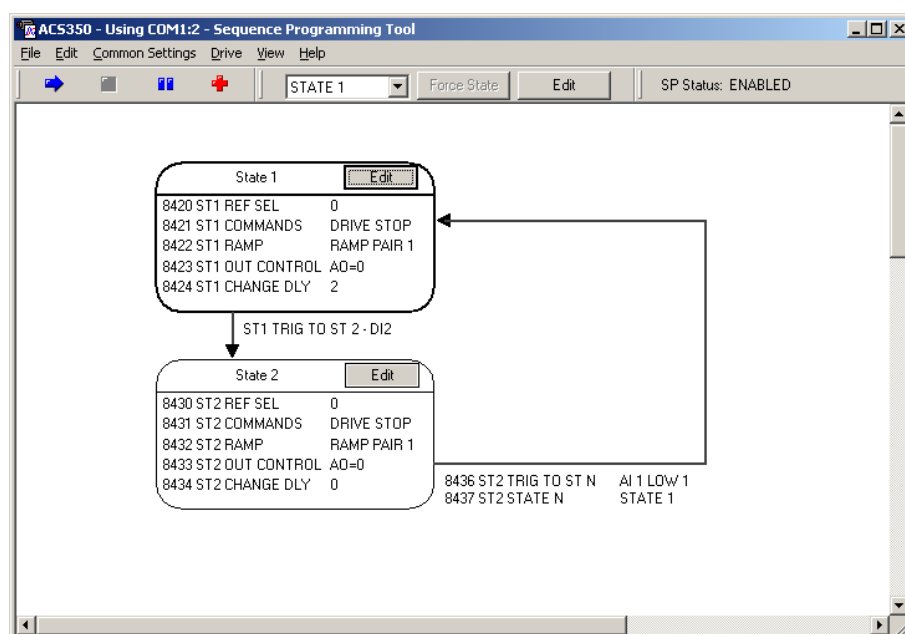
ACS350 - Using COM1:2 - Sequence Programming Tool

File Edit Common Settings Drive View Help

STATE 1 Force State Edit SP Status: ENABLED

State 1 Edit

| | |
|---|---|
| 8420 ST1 REF SEL | 0 |
| 8421 ST1 COMMANDS | DRIVE STOP |
| 8422 ST1 RAMP | RAMP PAIR 1 |
| 8423 ST1 OUT CONTROL | AO=0 |
| 8424 ST1 CHANGE DLY | 2 |

ST1 TRIG TO ST 2 - DI2

State 2 Edit

| | |
|---|---|
| 8430 ST2 REF SEL | 0 |
| 8431 ST2 COMMANDS | DRIVE STOP |
| 8432 ST2 RAMP | RAMP PAIR 1 |
| 8433 ST2 OUT CONTROL | AO=0 |
| 8434 ST2 CHANGE DLY | 0 |

| | |
|---|---|
| 8436 ST2 TRIG TO ST N | AI 1 LOW 1 |
| 8437 ST2 STATE N | STATE 1 |